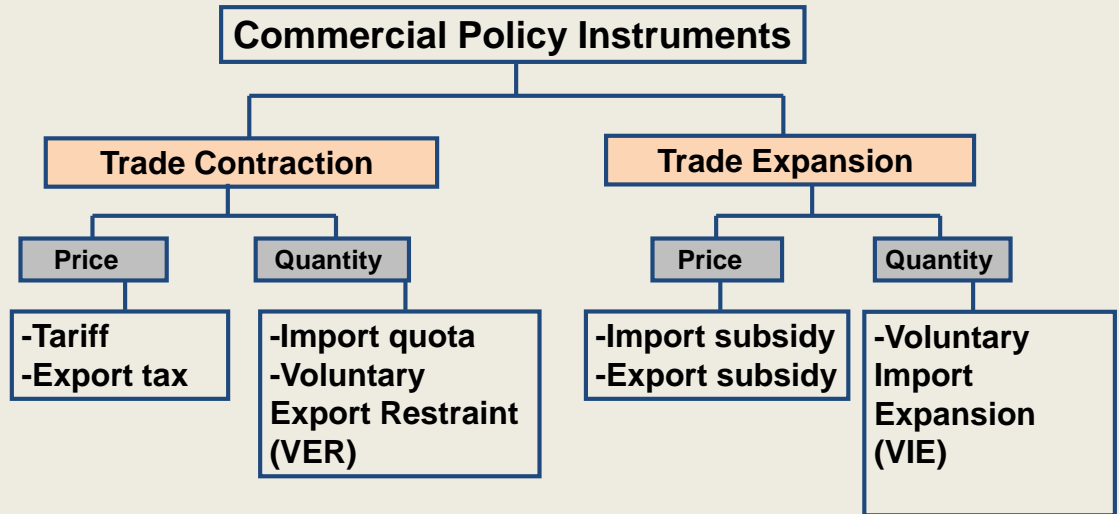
Commercial Policy Instruments

Trade Contraction

Price

-Tariff
-Export tax

Quantity

-Import quota
-Voluntary Export Restraint (VER)

Trade Expansion

Price

-Import subsidy
-Export subsidy

Quantity

-Voluntary Import Expansion (VIE)